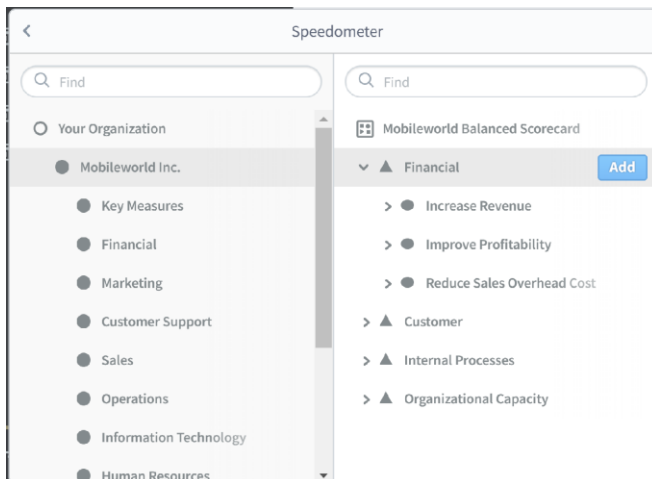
Speedometer

Find

Your Organization

Mobileworld Inc.

Key Measures

Financial

Marketing

Customer Support

Sales

Operations

Information Technology

Human Resources

Find

Mobileworld Balanced Scorecard

Financial

Add

Increase Revenue

Improve Profitability

Reduce Sales Overhead Cost

Customer

Internal Processes

Organizational Capacity